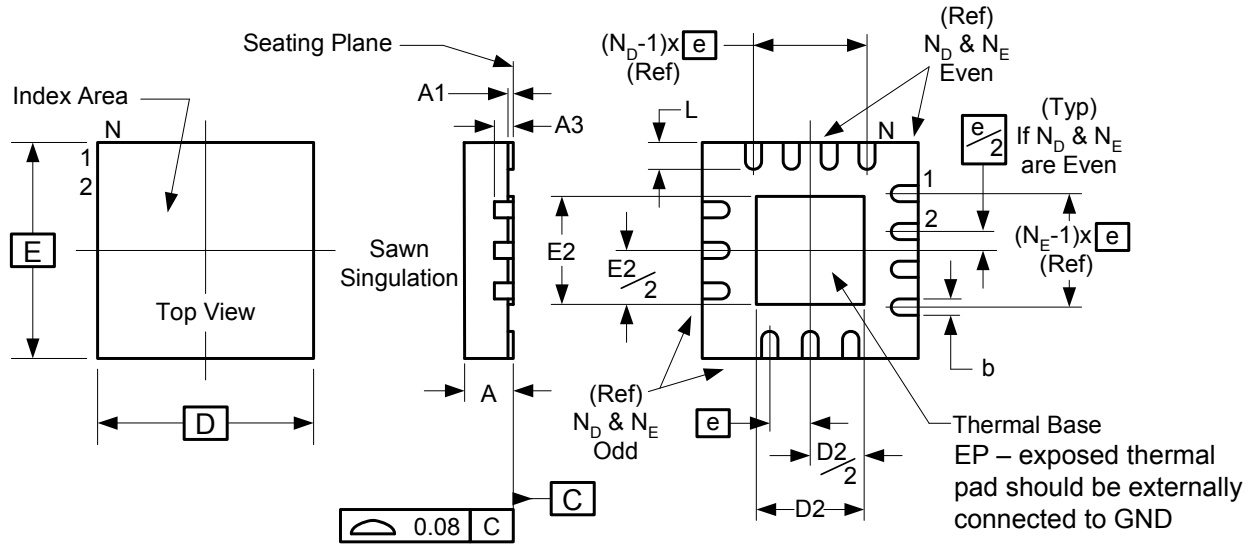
Seating Plane

Index Area

N

1

2

E

Top View

D

A1

A3

Sawn Singulation

A

C

0.08 C

$(N_D-1)$x e
(Ref)

(Ref)
$N_D$ & $N_E$
Even

L

N

(Typ)
If $N_D$ & $N_E$ are Even

$\frac{e}{2}$

1

2

$(N_E-1)$x e
(Ref)

E2

$E2/2$

b

(Ref)
$N_D$ & $N_E$
Odd

e

$D2/2$

D2

Thermal Base
EP – exposed thermal pad should be externally connected to GND